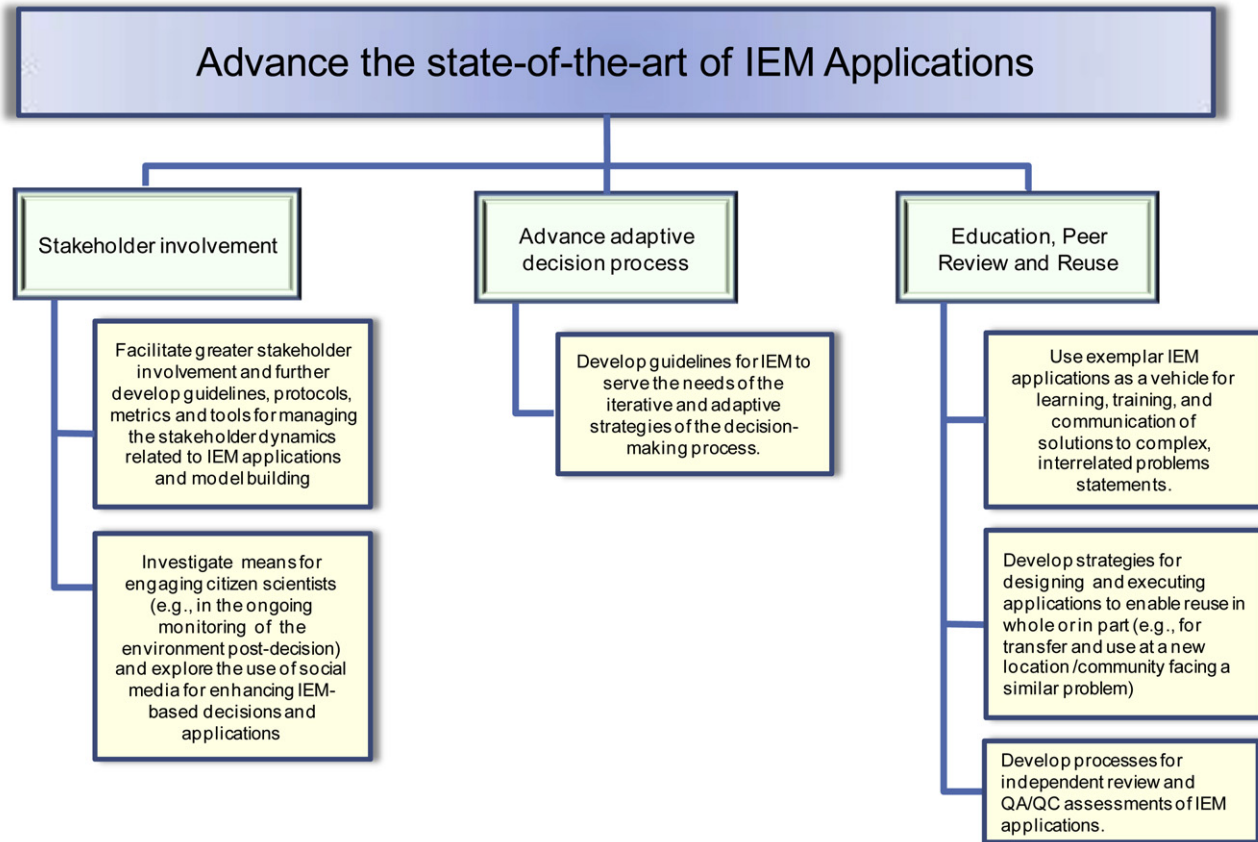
Advance the state-of-the-art of IEM Applications

Stakeholder involvement

Facilitate greater stakeholder involvement and further develop guidelines, protocols, metrics and tools for managing the stakeholder dynamics related to IEM applications and model building

Investigate means for engaging citizen scientists (e.g., in the ongoing monitoring of the environment post-decision) and explore the use of social media for enhancing IEM-based decisions and applications

Advance adaptive decision process

Develop guidelines for IEM to serve the needs of the iterative and adaptive strategies of the decision-making process.

Education, Peer Review and Reuse

Use exemplar IEM applications as a vehicle for learning, training, and communication of solutions to complex, interrelated problems statements.

Develop strategies for designing and executing applications to enable reuse in whole or in part (e.g., for transfer and use at a new location /community facing a similar problem)

Develop processes for independent review and QA/QC assessments of IEM applications.